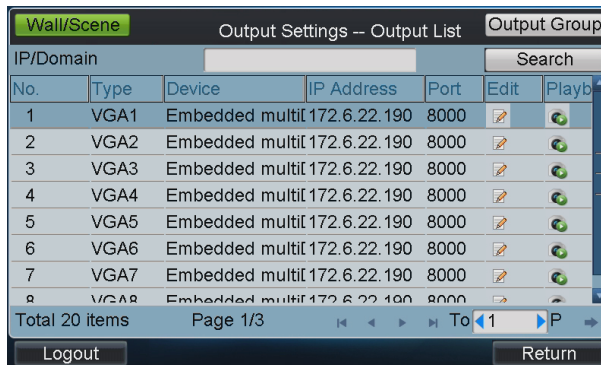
Wall/Scene Output Settings -- Output List Output Group

IP/Domain Search

| No. | Type | Device | IP Address | Port | Edit | Playb |
|---|---|---|---|---|---|---|
| 1 | VGA1 | Embedded multi[ | 172.6.22.190 | 8000 | | |
| 2 | VGA2 | Embedded multi[ | 172.6.22.190 | 8000 | | |
| 3 | VGA3 | Embedded multi[ | 172.6.22.190 | 8000 | | |
| 4 | VGA4 | Embedded multi[ | 172.6.22.190 | 8000 | | |
| 5 | VGA5 | Embedded multi[ | 172.6.22.190 | 8000 | | |
| 6 | VGA6 | Embedded multi[ | 172.6.22.190 | 8000 | | |
| 7 | VGA7 | Embedded multi[ | 172.6.22.190 | 8000 | | |
| 8 | VGA8 | Embedded multi[ | 172.6.22.190 | 8000 | | |

Total 20 items Page 1/3 To 1 P

Logout Return